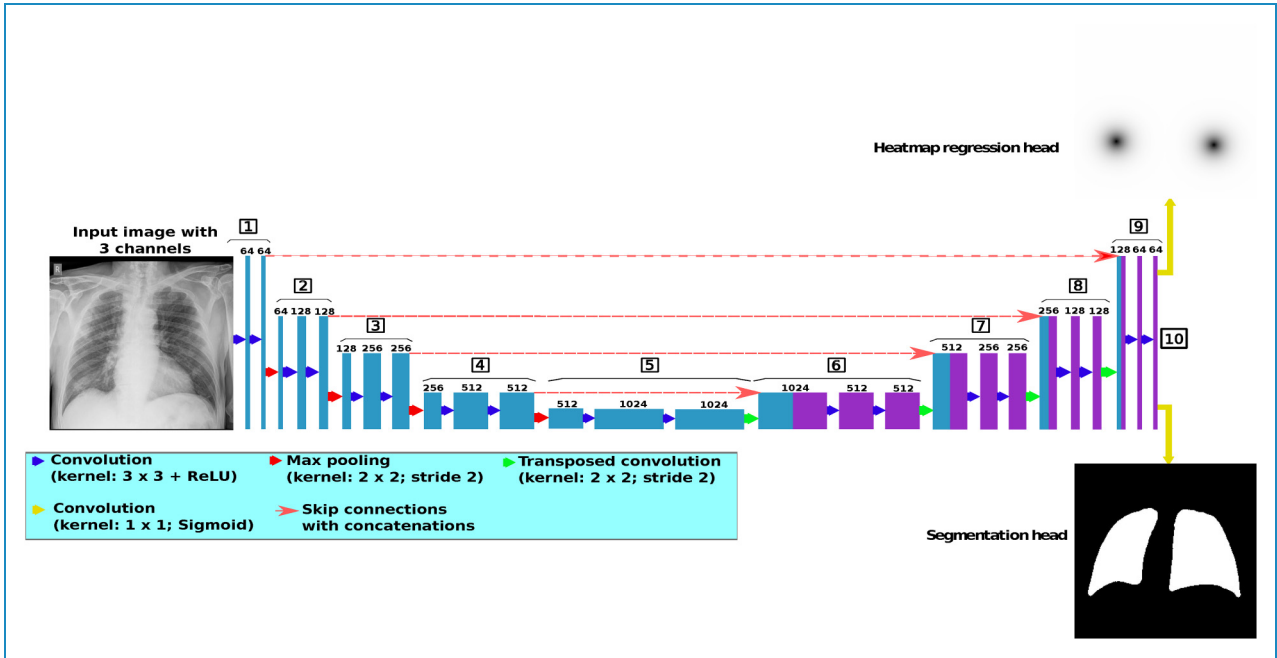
Heatmap regression head

Input image with 3 channels

R

1
64 64

2
64 128 128

3
128 256 256

4
256 512 512

5
512 1024 1024

6
1024 512 512

7
512 256 256

8
256 128 128

9
128 64 64

10

Convolution (kernel: 3 x 3 + ReLU)

Max pooling (kernel: 2 x 2; stride 2)

Transposed convolution (kernel: 2 x 2; stride 2)

Convolution (kernel: 1 x 1; Sigmoid)

Skip connections with concatenations

Segmentation head